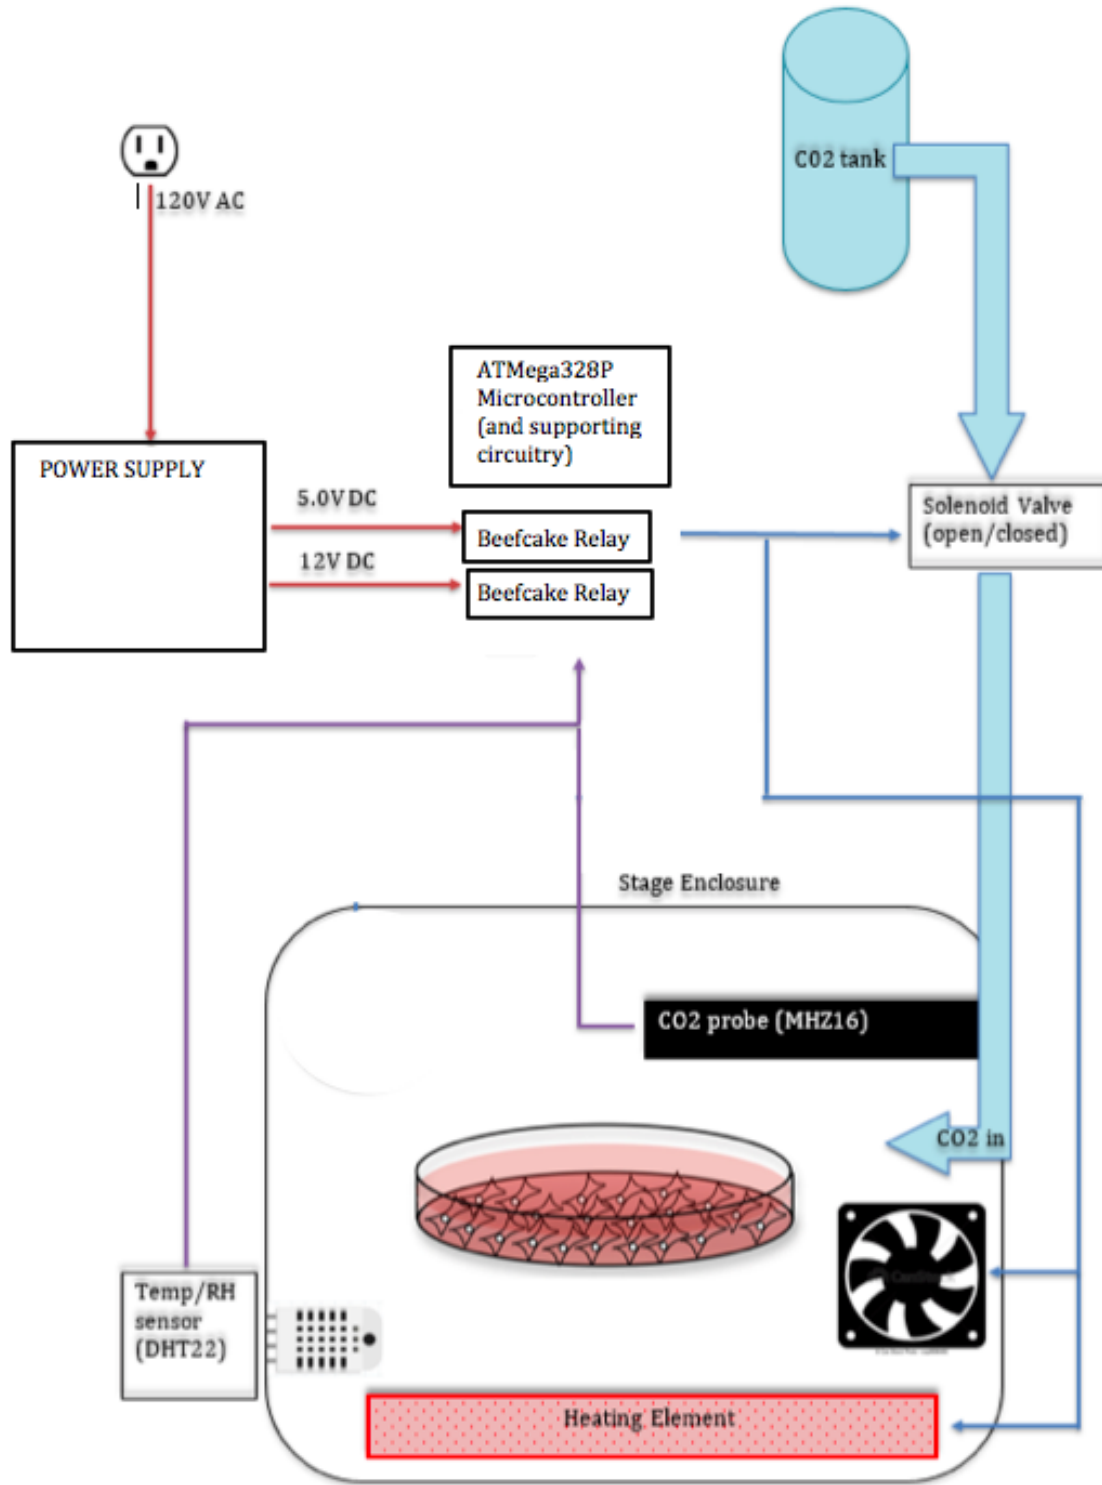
C02 tank

120V AC

ATMega328P Microcontroller (and supporting circuitry)

POWER SUPPLY

5.0V DC

12V DC

Beefcake Relay

Beefcake Relay

Solenoid Valve (open/closed)

Stage Enclosure

CO2 probe (MHZ16)

CO2 in

Temp/RH sensor (DHT22)

Heating Element